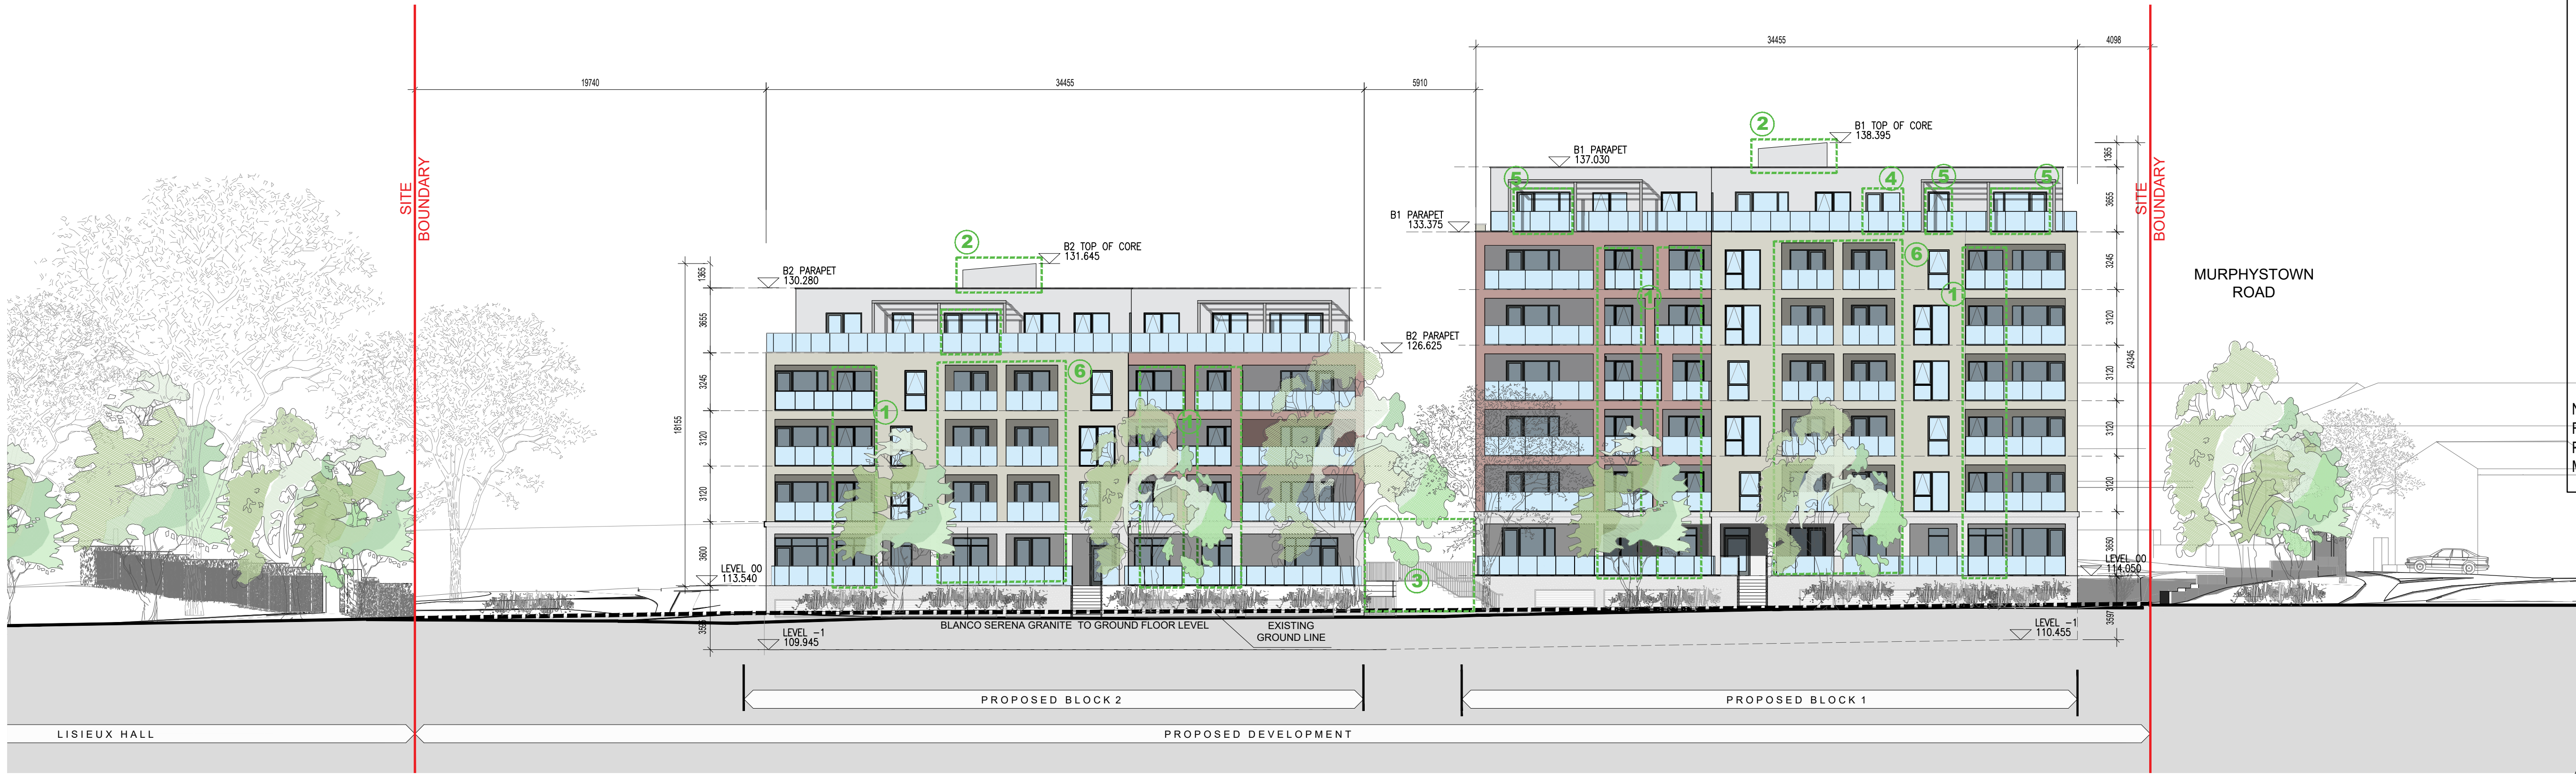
19740
34455
5910
34455
4098

SITE BOUNDARY

SITE BOUNDARY

2
B2 TOP OF CORE
131.645

B2 PARAPET
130.280

2
B1 TOP OF CORE
138.395

B1 PARAPET
137.030

B1 PARAPET
133.375

B2 PARAPET
126.625

5
4
5
5
6
1
1
1
6
1
3

1365
3655
3245
3120
3120
3600
18155
350

1365
3655
3245
3120
3120
3120
3120
3650
24345
3597

MURPHYSTOWN ROAD

LEVEL 00
113.540

LEVEL 00
114.050

LEVEL -1
109.945

LEVEL -1
110.455

BLANCO SERENA GRANITE TO GROUND FLOOR LEVEL

EXISTING GROUND LINE

PROPOSED BLOCK 2

PROPOSED BLOCK 1

LISIEUX HALL

PROPOSED DEVELOPMENT